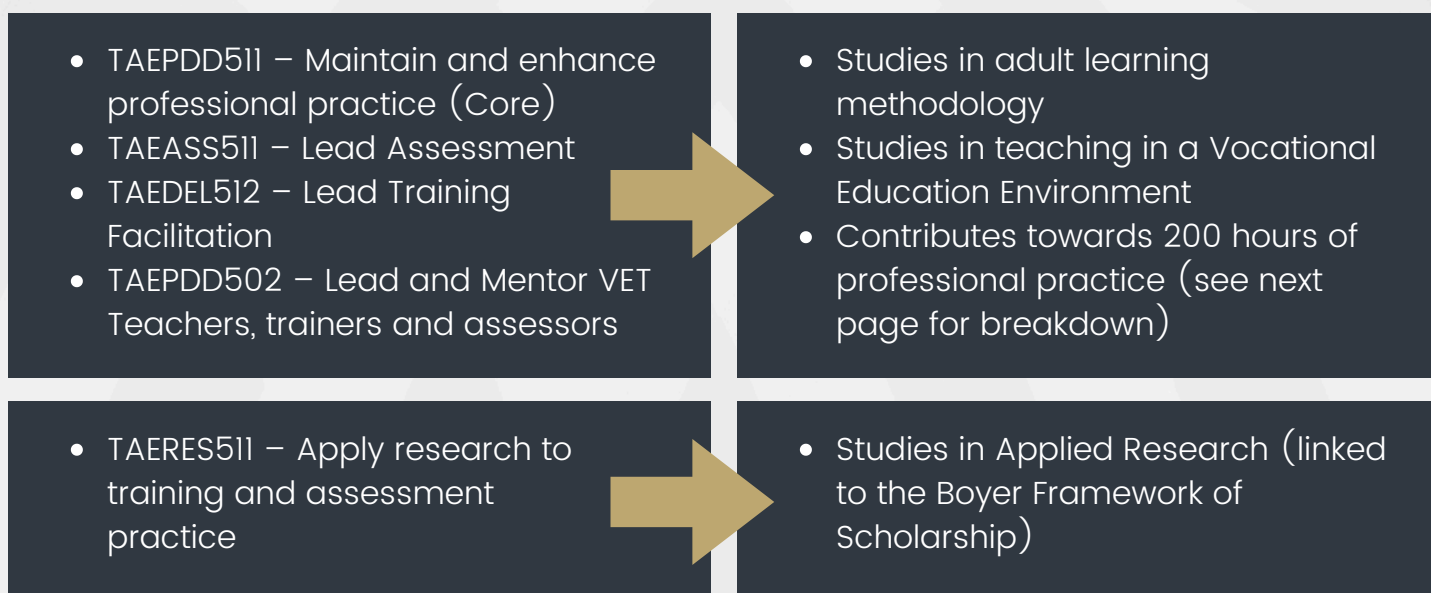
- TAEPDD511 – Maintain and enhance professional practice (Core)
- TAEASS511 – Lead Assessment
- TAEDEL512 – Lead Training Facilitation
- TAEPDD502 – Lead and Mentor VET Teachers, trainers and assessors

- Studies in adult learning methodology
- Studies in teaching in a Vocational Education Environment
- Contributes towards 200 hours of professional practice (see next page for breakdown)

- TAERES511 – Apply research to training and assessment practice

- Studies in Applied Research (linked to the Boyer Framework of Scholarship)